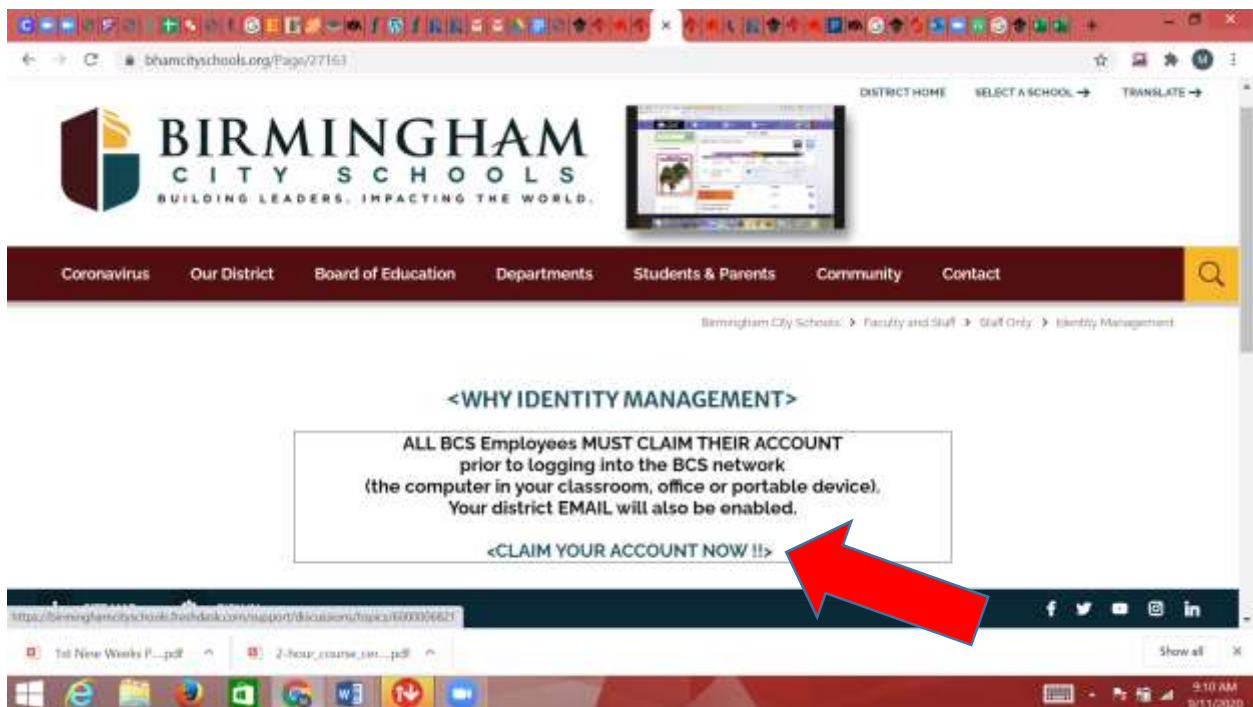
bhamcityschools.org/Page/27163

DISTRICT HOME SELECT A SCHOOL → TRANSLATE →

BIRMINGHAM
CITY SCHOOLS
BUILDING LEADERS. IMPACTING THE WORLD.

Coronavirus Our District Board of Education Departments Students & Parents Community Contact

Birmingham City Schools > Faculty and Staff > Staff Only > Identity Management

<WHY IDENTITY MANAGEMENT>

ALL BCS Employees MUST CLAIM THEIR ACCOUNT
prior to logging into the BCS network
(the computer in your classroom, office or portable device).
Your district EMAIL will also be enabled.

<CLAIM YOUR ACCOUNT NOW !!>

https://birminghamcityschools.freshdesk.com/support/discussions/topics/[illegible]

1st Nine Weeks P....pdf 2-hour_course_ser....pdf Show all

9:10 AM
9/11/2020